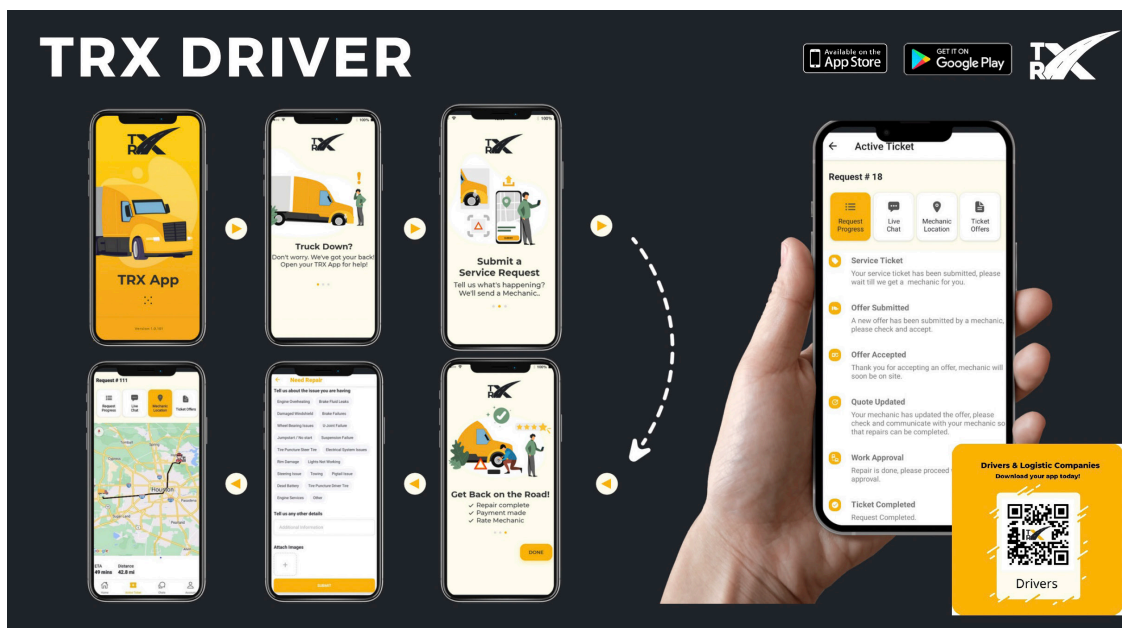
TRX DRIVER

Available on the App Store

GET IT ON Google Play

TRX

TRX

TRX App

Version 1.0.10

TRX

Truck Down?
Don't worry. We've got your back! Open your TRX App for help!

TRX

Submit a Service Request
Tell us what's happening? We'll send a Mechanic..

Request # 111

Request Progress
Live Chat
Mechanic Location
Ticket Offers

Houston

ETA 49 mins
Distance 42.8 mi

Need Repair

Tell us about the issue you are having

Engine Overheating
Brake Fluid Leaks
Damaged Windshield
Brake Failures
Wheel Bearing Issues
U-Joint Failure
Jumpstart / Tire start
Suspension Failure
Tire Puncture Steer Tire
Electrical System Issues
Rim Damage
Lights Not Working
Steering Issue
Towing
Pigtail Issue
Dead Battery
Tire Puncture Steer Tire
Engine Services
Other

Tell us any other details
Additional Information

Attach Images

SUBMIT

TRX

Get Back on the Road!
✓ Repair complete
✓ Payment made
✓ Rate Mechanic

DONE

Active Ticket

Request # 18

Request Progress
Live Chat
Mechanic Location
Ticket Offers

Service Ticket
Your service ticket has been submitted, please wait till we get a mechanic for you.

Offer Submitted
A new offer has been submitted by a mechanic, please check and accept.

Offer Accepted
Thank you for accepting an offer, mechanic will soon be on site.

Quote Updated
Your mechanic has updated the offer, please check and communicate with your mechanic so that repairs can be completed.

Work Approval
Repair is done, please proceed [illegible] approval.

Ticket Completed
Request Completed.

Drivers & Logistic Companies
Download your app today!

Drivers